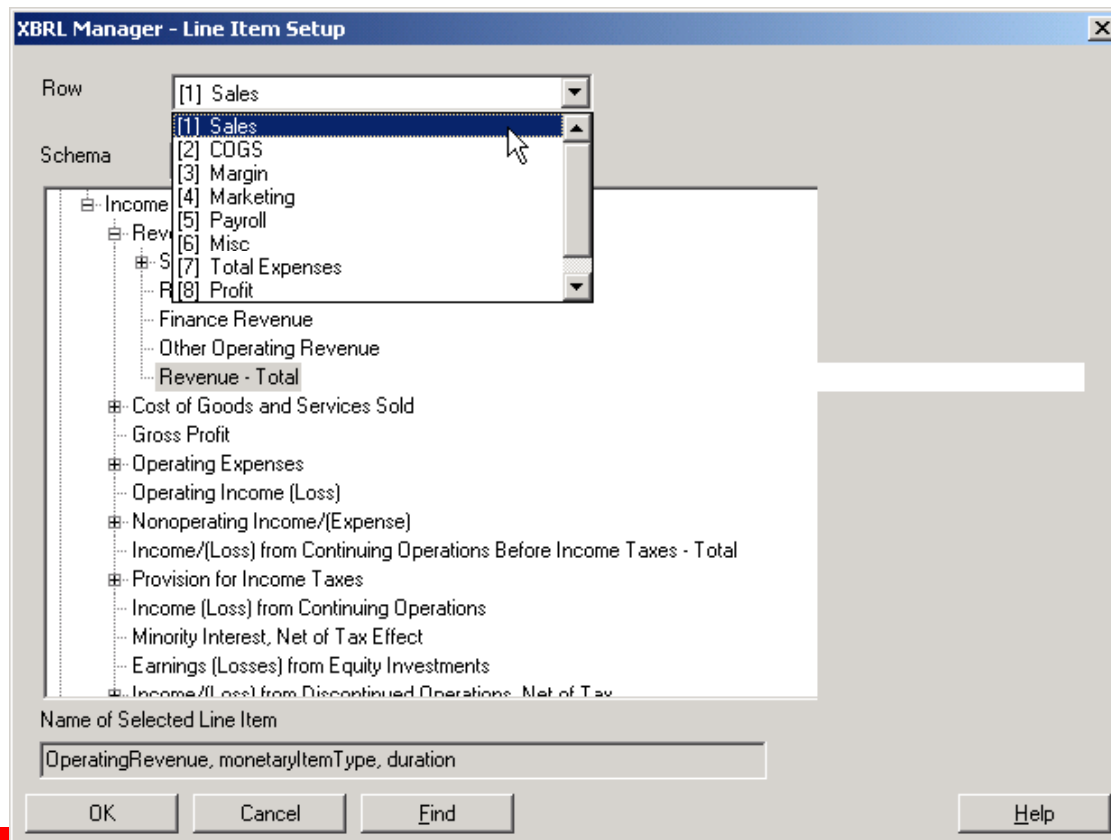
XBRL Manager - Line Item Setup

Row
[1] Sales

[1] Sales
[2] COGS
[3] Margin
[4] Marketing
[5] Payroll
[6] Misc
[7] Total Expenses
[8] Profit

Schema

Income
Rev
S
R
Finance Revenue
Other Operating Revenue
Revenue - Total
Cost of Goods and Services Sold
Gross Profit
Operating Expenses
Operating Income (Loss)
Nonoperating Income/(Expense)
Income/(Loss) from Continuing Operations Before Income Taxes - Total
Provision for Income Taxes
Income (Loss) from Continuing Operations
Minority Interest, Net of Tax Effect
Earnings (Losses) from Equity Investments
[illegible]

Name of Selected Line Item
OperatingRevenue, monetaryItemType, duration

OK
Cancel
Find
Help